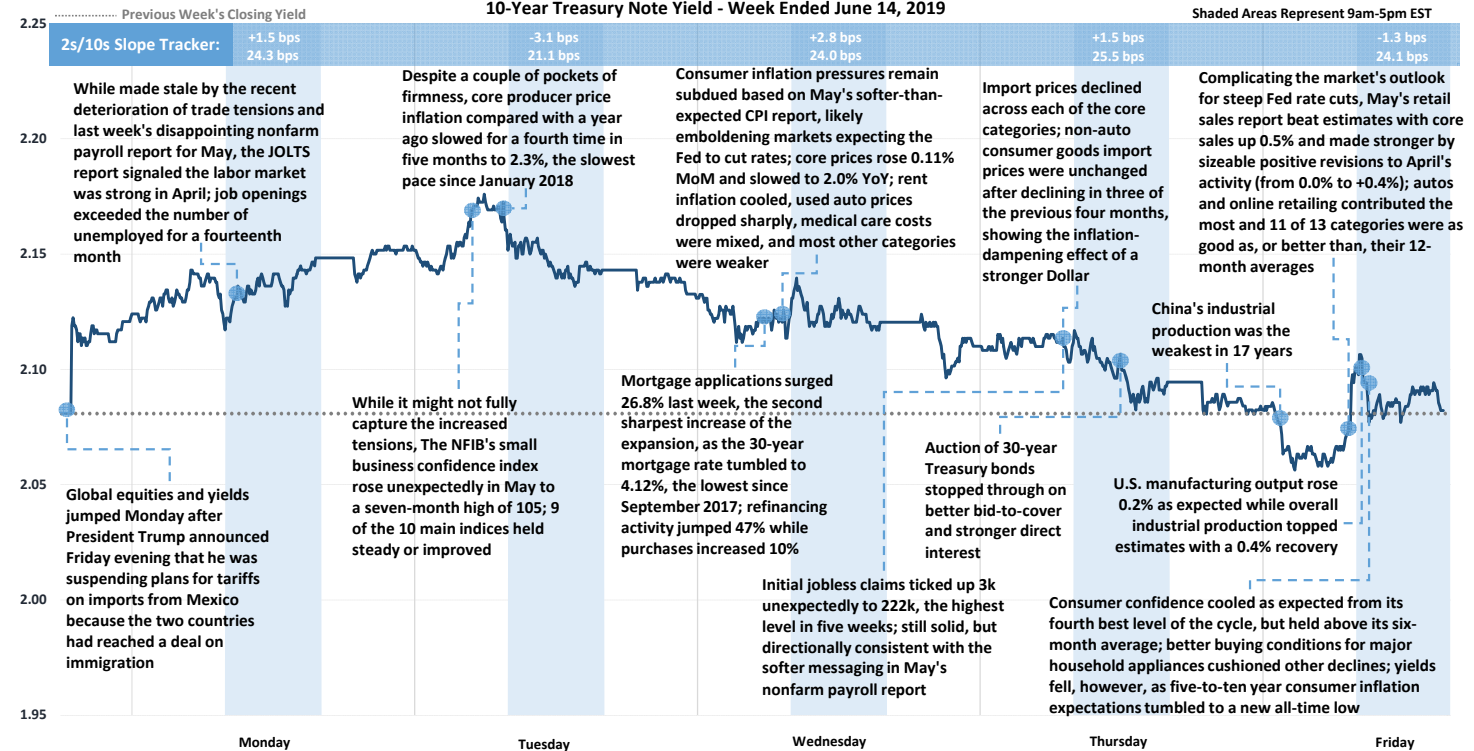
Previous Week's Closing Yield

10-Year Treasury Note Yield - Week Ended June 14, 2019

Shaded Areas Represent 9am-5pm EST

2s/10s Slope Tracker:

+1.5 bps
24.3 bps

-3.1 bps
21.1 bps

+2.8 bps
24.0 bps

+1.5 bps
25.5 bps

-1.3 bps
24.1 bps

2.25

2.20

2.15

2.10

2.05

2.00

1.95

While made stale by the recent deterioration of trade tensions and last week's disappointing nonfarm payroll report for May, the JOLTS report signaled the labor market was strong in April; job openings exceeded the number of unemployed for a fourteenth month

Despite a couple of pockets of firmness, core producer price inflation compared with a year ago slowed for a fourth time in five months to 2.3%, the slowest pace since January 2018

Consumer inflation pressures remain subdued based on May's softer-than-expected CPI report, likely emboldening markets expecting the Fed to cut rates; core prices rose 0.11% MoM and slowed to 2.0% YoY; rent inflation cooled, used auto prices dropped sharply, medical care costs were mixed, and most other categories were weaker

Import prices declined across each of the core categories; non-auto consumer goods import prices were unchanged after declining in three of the previous four months, showing the inflation-dampening effect of a stronger Dollar

Complicating the market's outlook for steep Fed rate cuts, May's retail sales report beat estimates with core sales up 0.5% and made stronger by sizeable positive revisions to April's activity (from 0.0% to +0.4%); autos and online retailing contributed the most and 11 of 13 categories were as good as, or better than, their 12-month averages

China's industrial production was the weakest in 17 years

While it might not fully capture the increased tensions, The NFIB's small business confidence index rose unexpectedly in May to a seven-month high of 105; 9 of the 10 main indices held steady or improved

Mortgage applications surged 26.8% last week, the second sharpest increase of the expansion, as the 30-year mortgage rate tumbled to 4.12%, the lowest since September 2017; refinancing activity jumped 47% while purchases increased 10%

Auction of 30-year Treasury bonds stopped through on better bid-to-cover and stronger direct interest

U.S. manufacturing output rose 0.2% as expected while overall industrial production topped estimates with a 0.4% recovery

Global equities and yields jumped Monday after President Trump announced Friday evening that he was suspending plans for tariffs on imports from Mexico because the two countries had reached a deal on immigration

Initial jobless claims ticked up 3k unexpectedly to 222k, the highest level in five weeks; still solid, but directionally consistent with the softer messaging in May's nonfarm payroll report

Consumer confidence cooled as expected from its fourth best level of the cycle, but held above its six-month average; better buying conditions for major household appliances cushioned other declines; yields fell, however, as five-to-ten year consumer inflation expectations tumbled to a new all-time low

Monday

Tuesday

Wednesday

Thursday

Friday